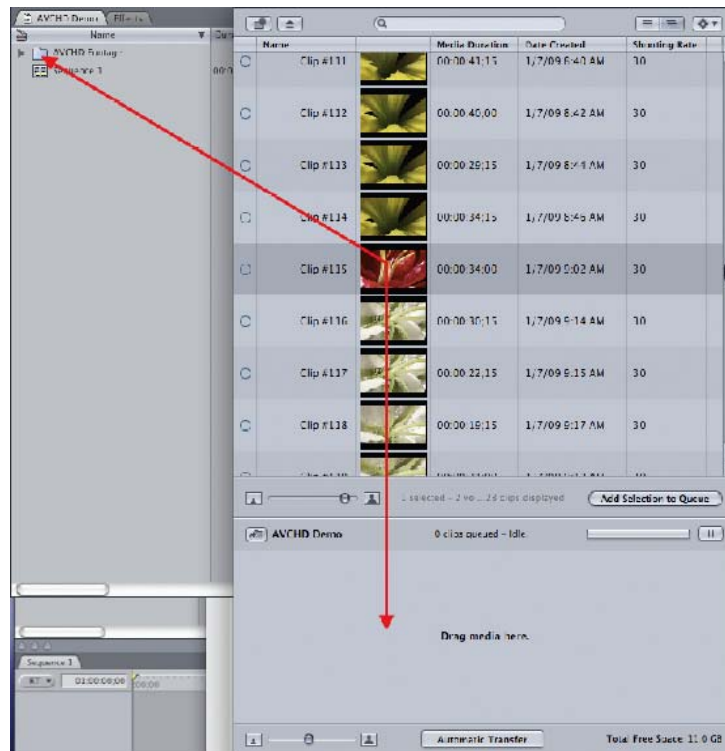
AVCHD Demo | Effects

Name

AVCHD Footage

Sequence 1

| Name | | Media Duration | Date Created | Shooting Rate |
|---|---|---|---|---|
| Clip #131 | | 00:00:41;15 | 1/7/09 8:40 AM | 30 |
| Clip #132 | | 00:00:40;00 | 1/7/09 8:42 AM | 30 |
| Clip #133 | | 00:00:29;15 | 1/7/09 8:44 AM | 30 |
| Clip #134 | | 00:00:34;15 | 1/7/09 8:46 AM | 30 |
| Clip #135 | | 00:00:34;00 | 1/7/09 9:02 AM | 30 |
| Clip #136 | | 00:00:30;15 | 1/7/09 9:14 AM | 30 |
| Clip #137 | | 00:00:22;15 | 1/7/09 9:15 AM | 30 |
| Clip #138 | | 00:00:19;15 | 1/7/09 9:17 AM | 30 |

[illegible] selected – 2 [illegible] 24 clips displayed

Add Selection to Queue

AVCHD Demo

0 clips queued - Idle

Drag media here.

Sequence 1

01:00:00;00

00;00

Automatic Transfer

Total Free Space: 11.0 GB